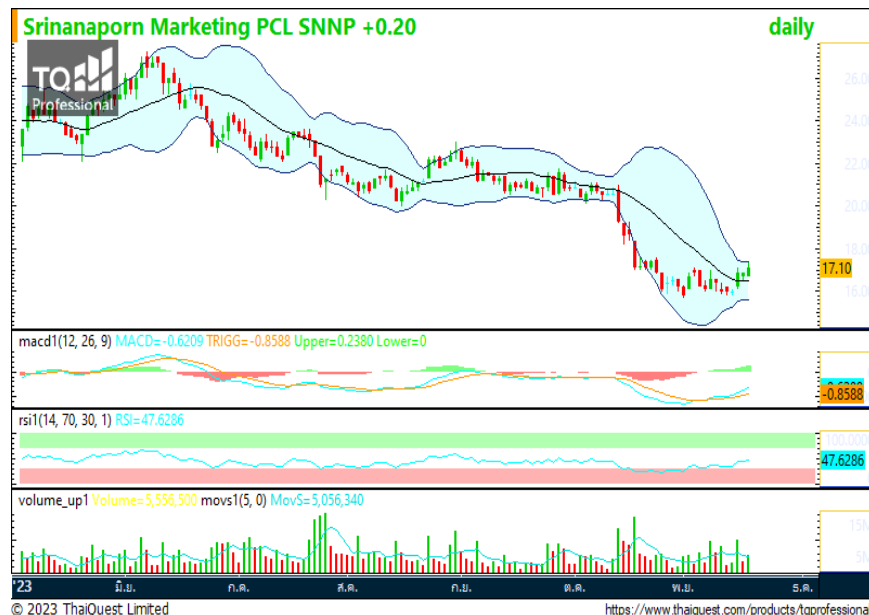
Srinanaporn Marketing PCL SNNP +0.20

daily

TQ Professional

26.00
24.00
22.00
20.00
18.00
17.10
16.00

macd1(12, 26, 9) MACD=-0.6209 TRIGG=-0.8588 Upper=0.2380 Lower=0

-0.6209
-0.8588

rsi1(14, 70, 30, 1) RSI=47.6286

100.000
47.6286

volume_up1 Volume=5,556,500 movs1(5, 0) MovS=5,056,340

15M
5M

'23 มิ.ย. ก.ค. ส.ค. ก.ย. ต.ค. พ.ย. ธ.ค.

© 2023 ThaiQuest Limited

https://www.thaiquest.com/products/tqprofessiona